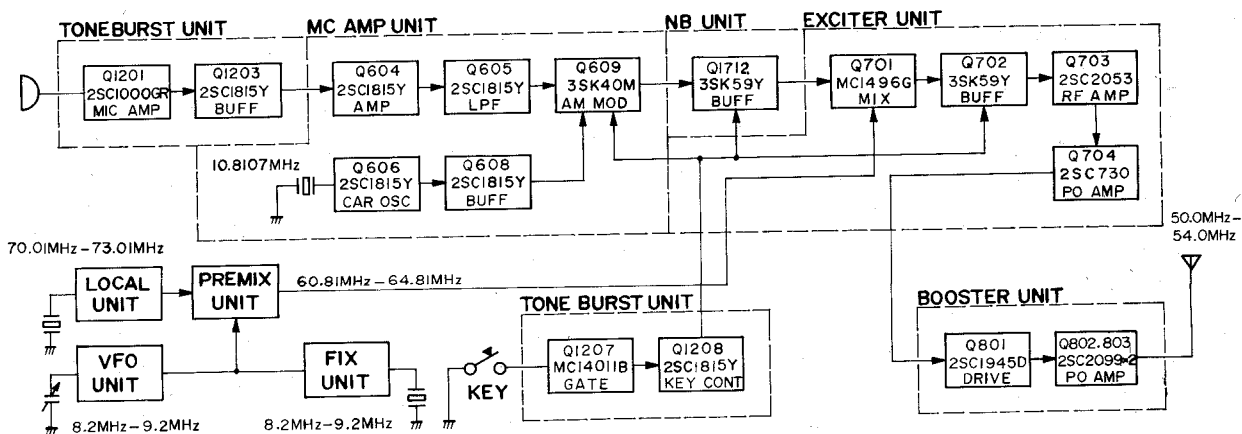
TONEBURST UNIT

MC AMP UNIT

NB UNIT

EXCITER UNIT

Q1201
2SC1000GR
MIC AMP

Q1203
2SC1815Y
BUFF

Q604
2SC1815Y
AMP

Q605
2SC1815Y
LPF

Q609
3SK40M
AM MOD

Q1712
3SK59Y
BUFF

Q701
MC1496G
MIX

Q702
3SK59Y
BUFF

Q703
2SC2053
RF AMP

10.8107MHz

Q606
2SC1815Y
CAR OSC

Q608
2SC1815Y
BUFF

Q704
2SC730
PO AMP

50.0MHz-
54.0MHz

70.01MHz-73.01MHz

LOCAL
UNIT

PREMIX
UNIT

60.81MHz-64.81MHz

TONE BURST UNIT

BOOSTER UNIT

VFO
UNIT

FIX
UNIT

KEY

Q1207
MC14011B
GATE

Q1208
2SC1815Y
KEY CONT

Q801
2SC1945D
DRIVE

Q802.803
2SC2099-2
PO AMP

8.2MHz-9.2MHz

8.2MHz-9.2MHz